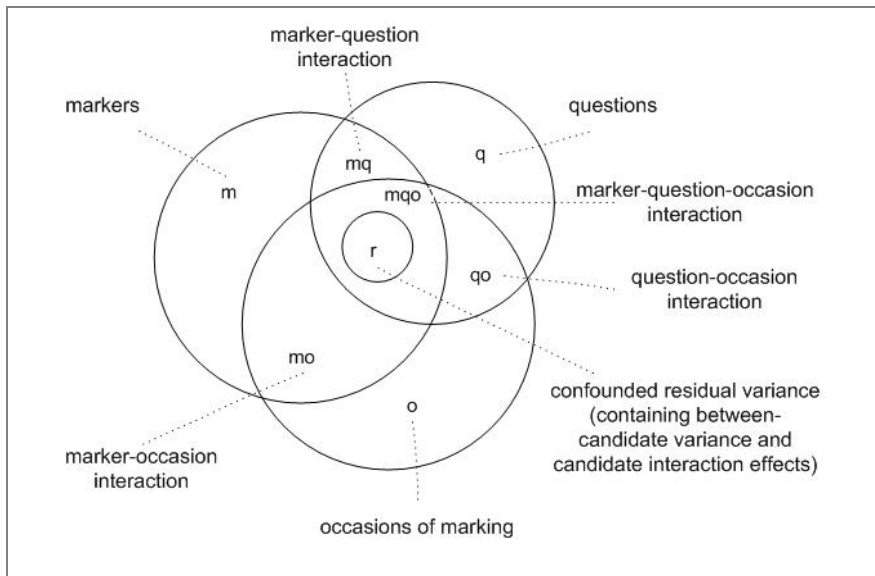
marker-question interaction

markers

questions

m

mq

q

mqo

marker-question-occasion interaction

r

qo

question-occasion interaction

mo

confounded residual variance (containing between-candidate variance and candidate interaction effects)

o

marker-occasion interaction

occasions of marking